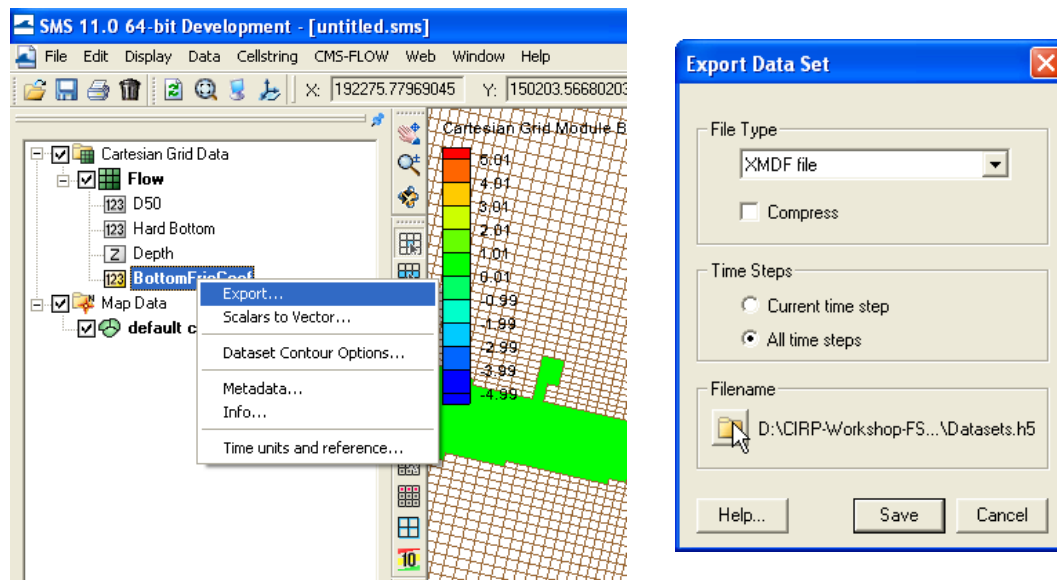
SMS 11.0 64-bit Development - [untitled.sms]

File Edit Display Data Cellstring CMS-FLOW Web Window Help

X: 192275.77969045 Y: 150203.56680203

Cartesian Grid Data
Flow
123 D50
123 Hard Bottom
Z Depth
123 BottomFricCoef
Map Data
default c

Export...
Scalars to Vector...
Dataset Contour Options...
Metadata...
Info...
Time units and reference...

Cartesian Grid Module B

5.01
4.01
3.01
2.01
1.01
0.01
-0.99
-1.99
-2.99
-3.99
-4.99

10

Export Data Set

File Type
XMDF file
Compress

Time Steps
Current time step
All time steps

Filename
D:\CIRP-Workshop-FS...\Datasets.h5

Help... Save Cancel